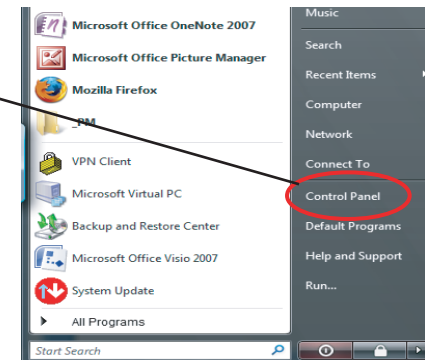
Microsoft Office OneNote 2007
Microsoft Office Picture Manager
Mozilla Firefox
_PM
VPN Client
Microsoft Virtual PC
Backup and Restore Center
Microsoft Office Visio 2007
System Update
All Programs
Start Search

Music
Search
Recent Items
Computer
Network
Connect To
Control Panel
Default Programs
Help and Support
Run...